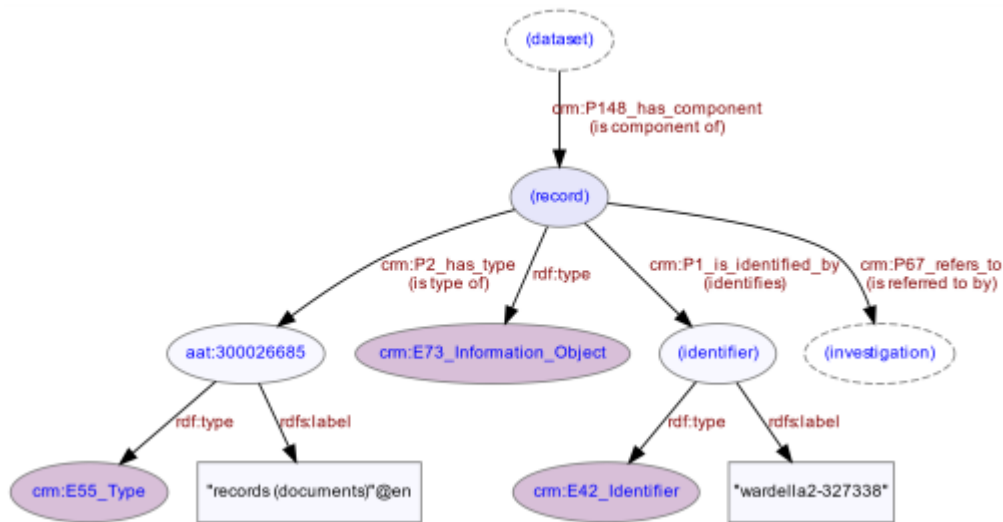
(dataset)

crm:P148_has_component
(is component of)

(record)

crm:P2_has_type
(is type of)

rdf:type

crm:P1_is_identified_by
(identifies)

crm:P67_refers_to
(is referred to by)

aat:300026685

crm:E73_Information_Object

(identifier)

(investigation)

rdf:type

rdfs:label

rdf:type

rdfs:label

crm:E55_Type

"records (documents)"@en

crm:E42_Identifier

"wardella2-327338"